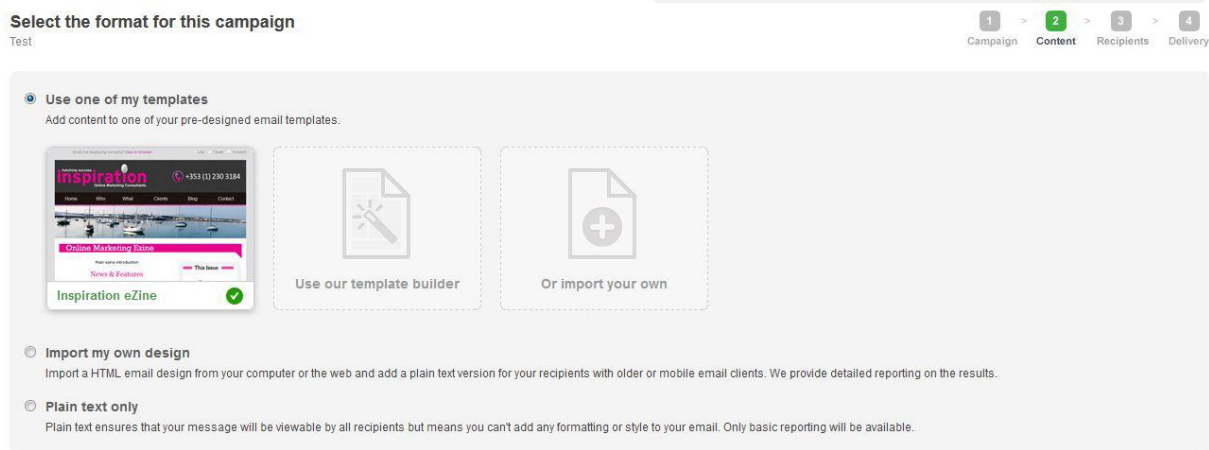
Select the format for this campaign
Test

1 > 2 > 3 > 4
Campaign Content Recipients Delivery

Use one of my templates
Add content to one of your pre-designed email templates.

Inspiration
Online Marketing Consultants
+353 (1) 230 3184
Home Who What Clients Blog Contact
Online Marketing Ezine
News & Features
This issue

Inspiration eZine

Use our template builder

Or import your own

Import my own design
Import a HTML email design from your computer or the web and add a plain text version for your recipients with older or mobile email clients. We provide detailed reporting on the results.

Plain text only
Plain text ensures that your message will be viewable by all recipients but means you can't add any formatting or style to your email. Only basic reporting will be available.